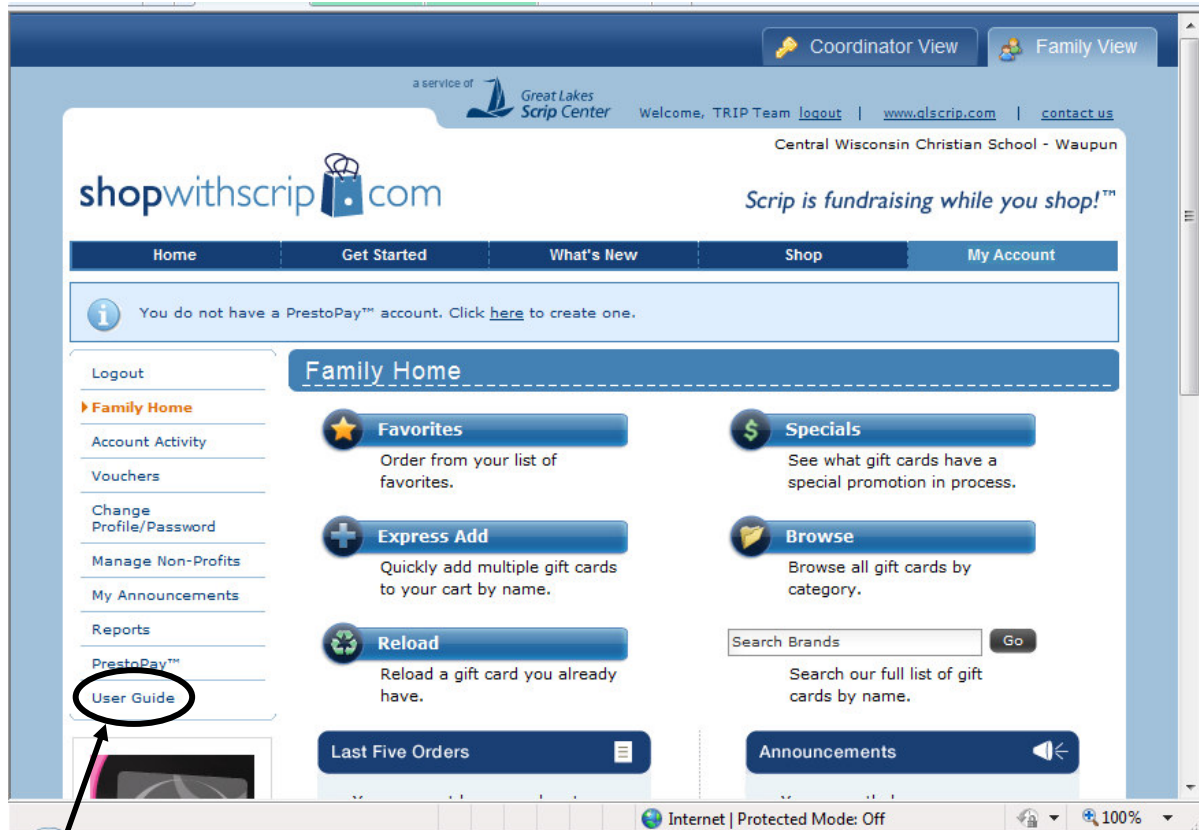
Coordinator View

Family View

a service of Great Lakes Scrip Center

Welcome, TRIP Team logout | www.glscrip.com | contact us

Central Wisconsin Christian School - Waupun

shopwithscrip.com

Scrip is fundraising while you shop!™

Home | Get Started | What's New | Shop | My Account

You do not have a PrestoPay™ account. Click here to create one.

Logout

Family Home

Account Activity

Vouchers

Change Profile/Password

Manage Non-Profits

My Announcements

Reports

PrestoPay™

User Guide

Family Home

Favorites

Order from your list of favorites.

Specials

See what gift cards have a special promotion in process.

Express Add

Quickly add multiple gift cards to your cart by name.

Browse

Browse all gift cards by category.

Reload

Reload a gift card you already have.

Search Brands

Go

Search our full list of gift cards by name.

Last Five Orders

Announcements

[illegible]

Internet | Protected Mode: Off

100%